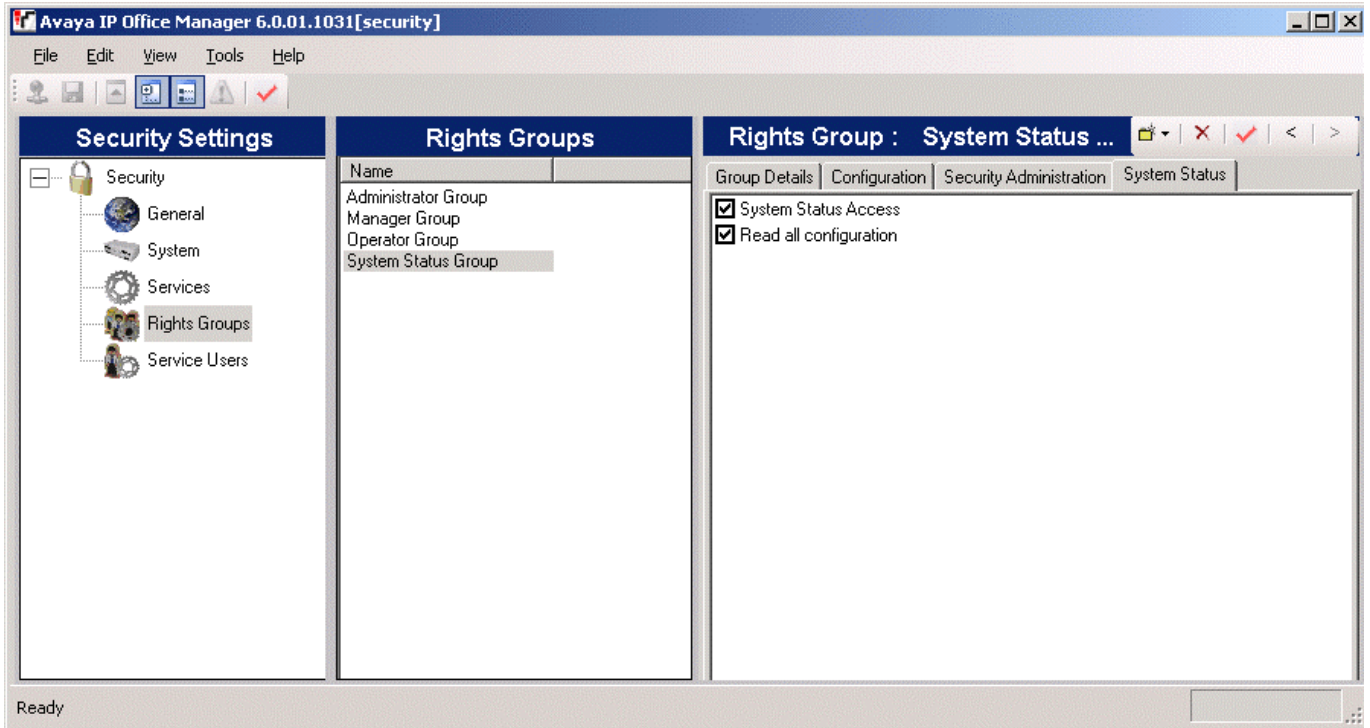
Avaya IP Office Manager 6.0.01.1031[security]

File Edit View Tools Help

Security Settings

Security
General
System
Services
Rights Groups
Service Users

Rights Groups

Name
Administrator Group
Manager Group
Operator Group
System Status Group

Rights Group : System Status ...

Group Details | Configuration | Security Administration | System Status

☑ System Status Access
☑ Read all configuration

Ready